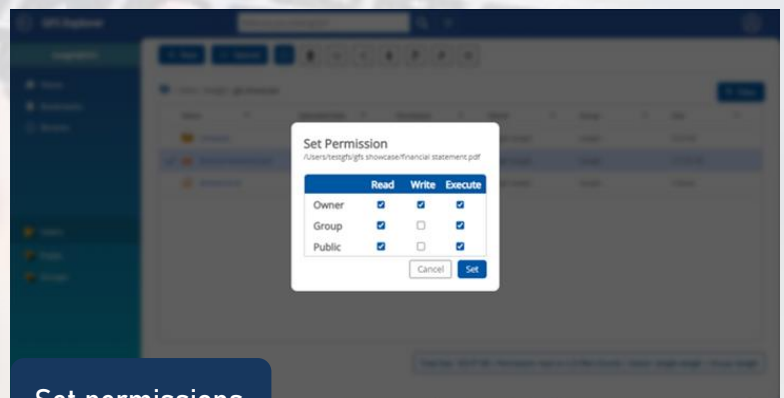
GFS Explorer

Set Permission
/Users/testgfs/gfs showcase/financial statement.pdf

| | Read | Write | Execute |
|---|---|---|---|
| Owner | ☑ | ☑ | ☑ |
| Group | ☑ | ☐ | ☑ |
| Public | ☑ | ☐ | ☑ |

Cancel Set

Set permissions